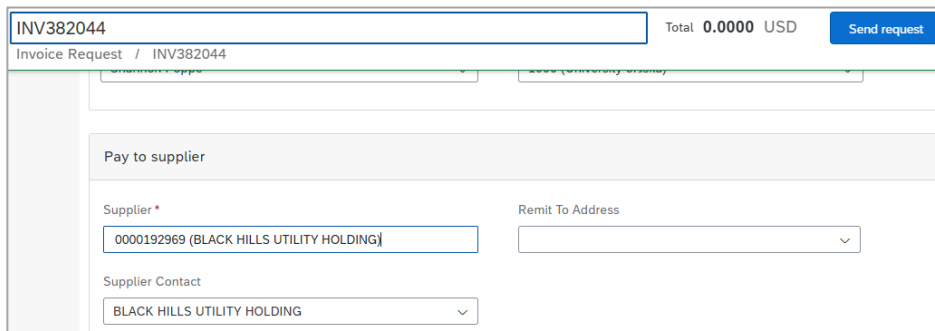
INV382044

Total 0.0000 USD

Send request

Invoice Request / INV382044

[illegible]

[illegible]

Pay to supplier

Supplier *

0000192969 (BLACK HILLS UTILITY HOLDING)

Remit To Address

Supplier Contact

BLACK HILLS UTILITY HOLDING